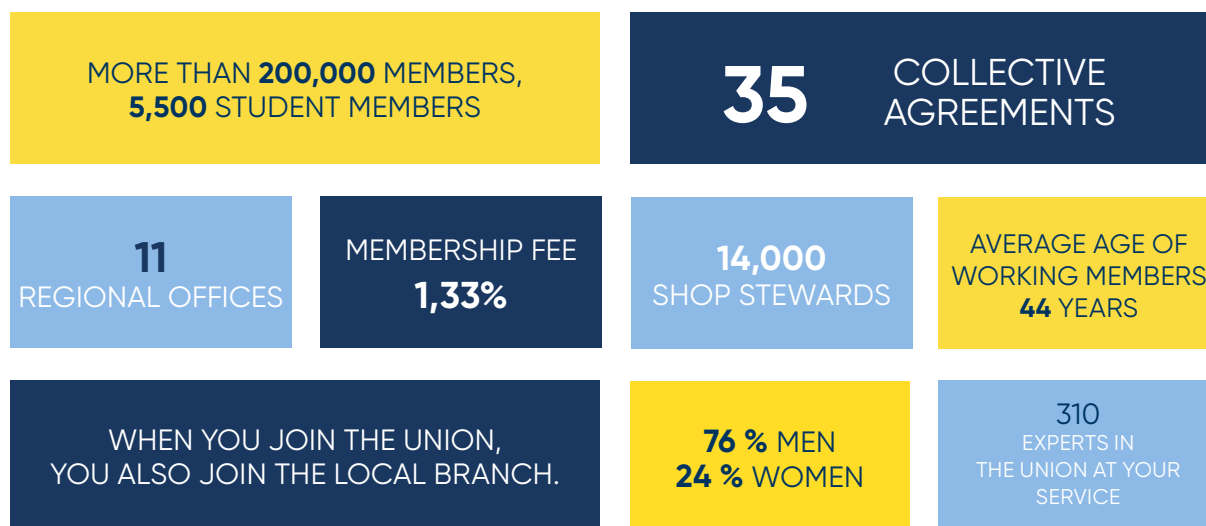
MORE THAN **200,000** MEMBERS, **5,500** STUDENT MEMBERS

**35** COLLECTIVE AGREEMENTS

**11** REGIONAL OFFICES

MEMBERSHIP FEE **1,33%**

**14,000** SHOP STEWARDS

AVERAGE AGE OF WORKING MEMBERS **44** YEARS

WHEN YOU JOIN THE UNION, YOU ALSO JOIN THE LOCAL BRANCH.

**76 %** MEN
**24 %** WOMEN

310 EXPERTS IN THE UNION AT YOUR SERVICE